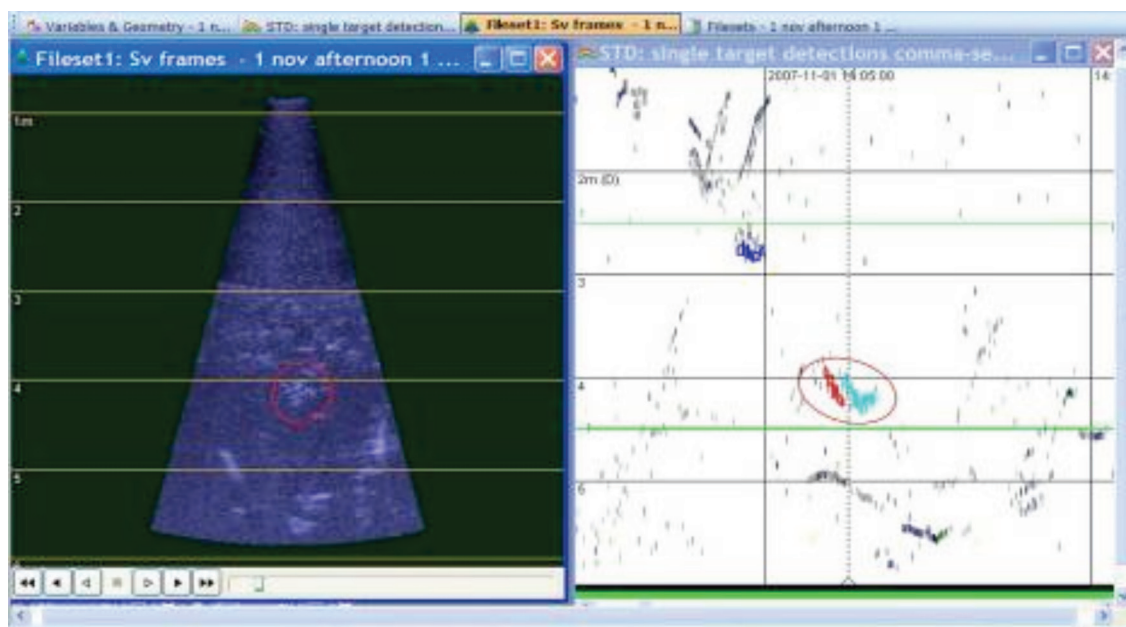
Variables & Geometry - 1 n... STD: single target detection... Fileset1: Sv frames - 1 n... Filesets - 1 nov afternoon 1 ...

Fileset1: Sv frames - 1 nov afternoon 1 ...

1m

2

3

4

5

STD: single target detections comma-se...

2007-11-01 14:05:00

14:

2m (D)

3

4

6